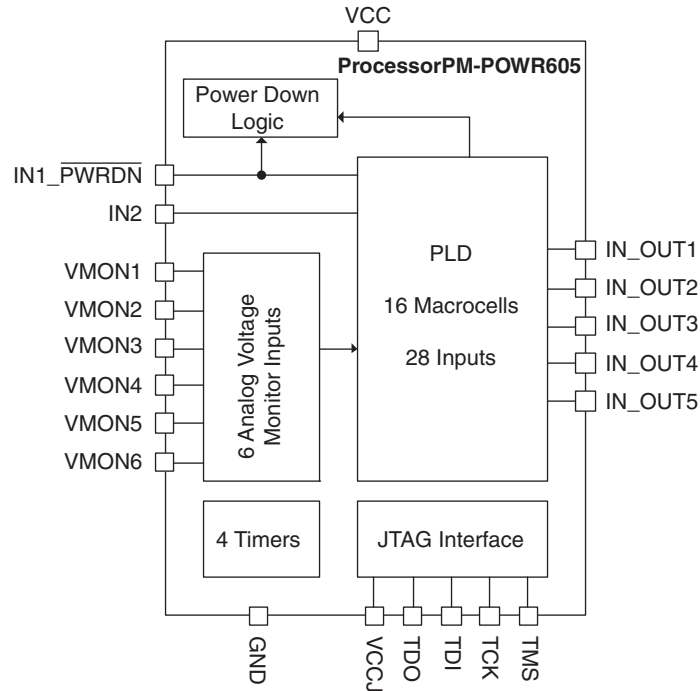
VCC
ProcessorPM-POWR605
Power Down Logic
IN1_$\overline{\text{PWRDN}}$
IN2
VMON1
VMON2
VMON3
VMON4
VMON5
VMON6
6 Analog Voltage Monitor Inputs
PLD
16 Macrocells
28 Inputs
IN_OUT1
IN_OUT2
IN_OUT3
IN_OUT4
IN_OUT5
4 Timers
JTAG Interface
GND
VCCJ
TDO
TDI
TCK
TMS